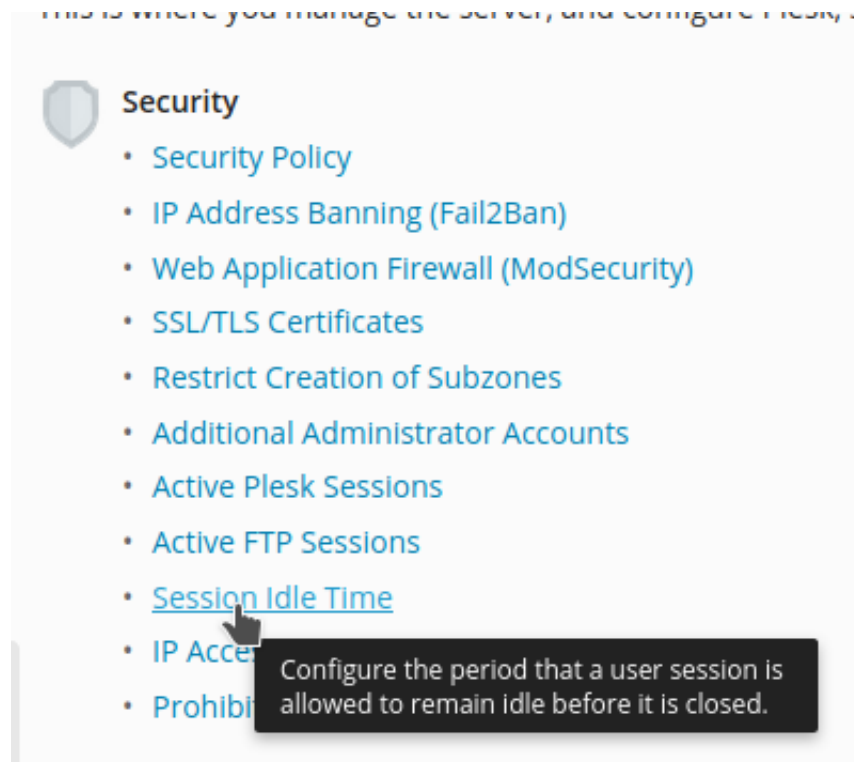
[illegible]

Security

- Security Policy
- IP Address Banning (Fail2Ban)
- Web Application Firewall (ModSecurity)
- SSL/TLS Certificates
- Restrict Creation of Subzones
- Additional Administrator Accounts
- Active Plesk Sessions
- Active FTP Sessions
- Session Idle Time
- IP Acce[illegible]
- Prohibi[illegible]

Configure the period that a user session is allowed to remain idle before it is closed.